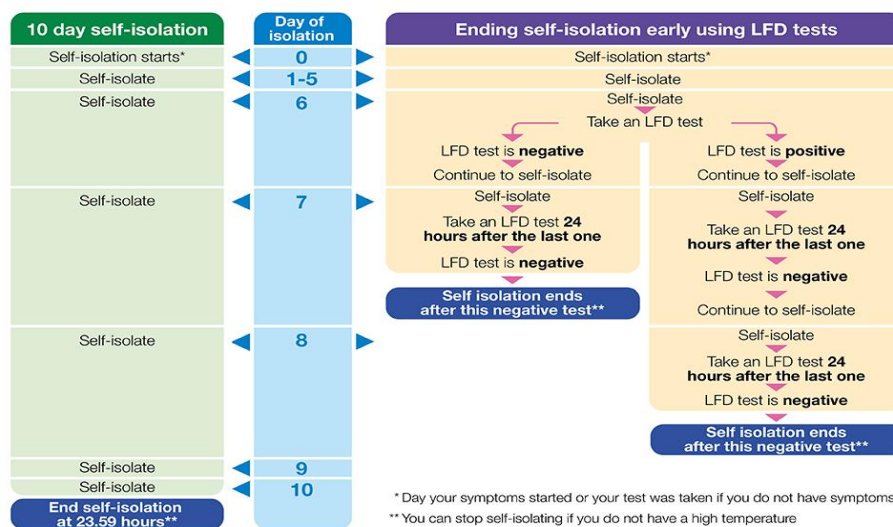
10 day self-isolation

Day of isolation

Ending self-isolation early using LFD tests

Self-isolation starts*

0

Self-isolation starts*

Self-isolate

1-5

Self-isolate

Self-isolate

6

Self-isolate

Take an LFD test

LFD test is **negative**

Continue to self-isolate

LFD test is **positive**

Continue to self-isolate

Self-isolate

7

Self-isolate

Take an LFD test **24 hours after the last one**

LFD test is **negative**

Self isolation ends after this negative test**

Self-isolate

Take an LFD test **24 hours after the last one**

LFD test is **negative**

Continue to self-isolate

Self-isolate

8

Self-isolate

Take an LFD test **24 hours after the last one**

LFD test is **negative**

Self isolation ends after this negative test**

Self-isolate

9

Self-isolate

10

End self-isolation at 23.59 hours**

* Day your symptoms started or your test was taken if you do not have symptoms

** You can stop self-isolating if you do not have a high temperature